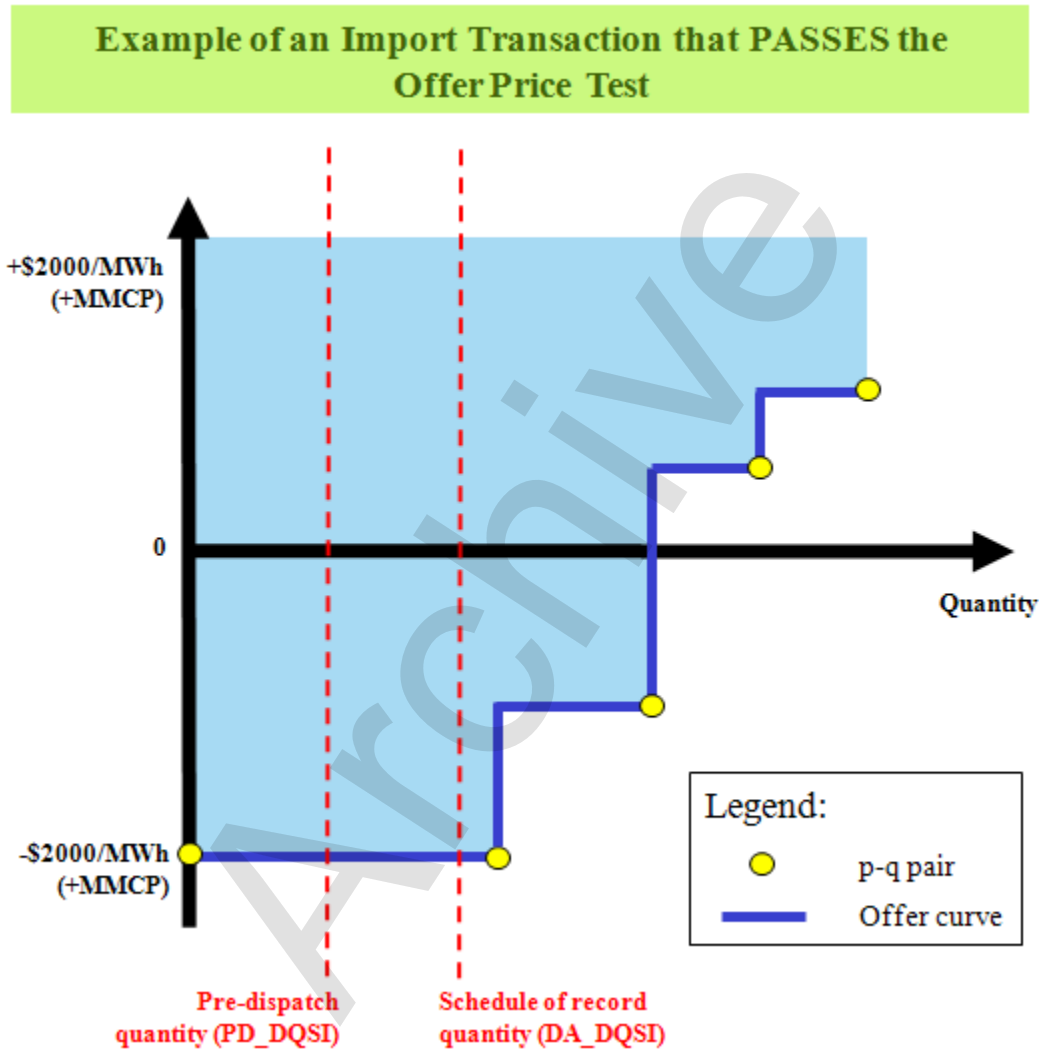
Example of an Import Transaction that PASSES the Offer Price Test

+$2000/MWh (+MMCP)

0

Quantity

-$2000/MWh (+MMCP)

Legend:

p-q pair

Offer curve

Pre-dispatch quantity (PD_DQSI)

Schedule of record quantity (DA_DQSI)

Archive